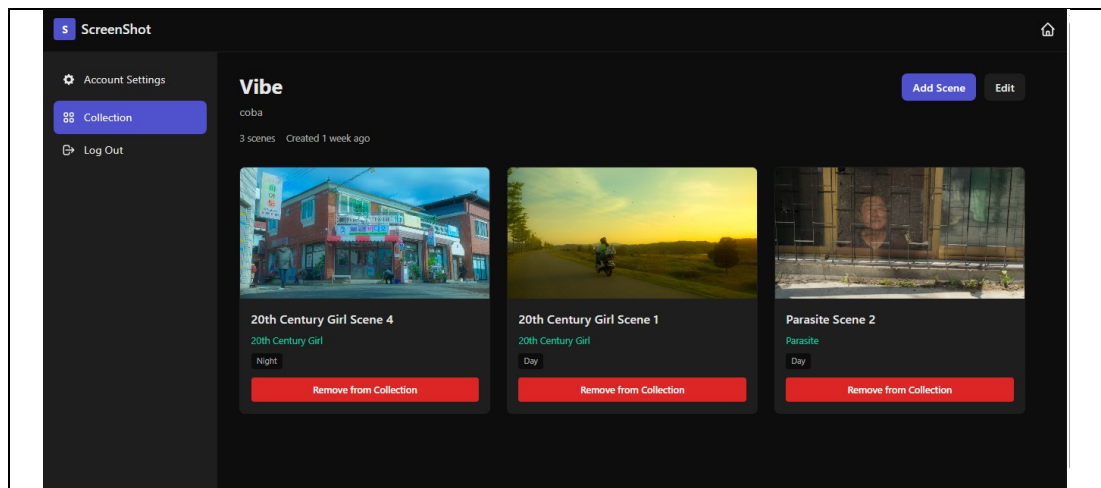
S ScreenShot

Account Settings

Collection

Log Out

Vibe

coba

3 scenes Created 1 week ago

Add Scene

Edit

20th Century Girl Scene 4

20th Century Girl

Night

Remove from Collection

20th Century Girl Scene 1

20th Century Girl

Day

Remove from Collection

Parasite Scene 2

Parasite

Day

Remove from Collection